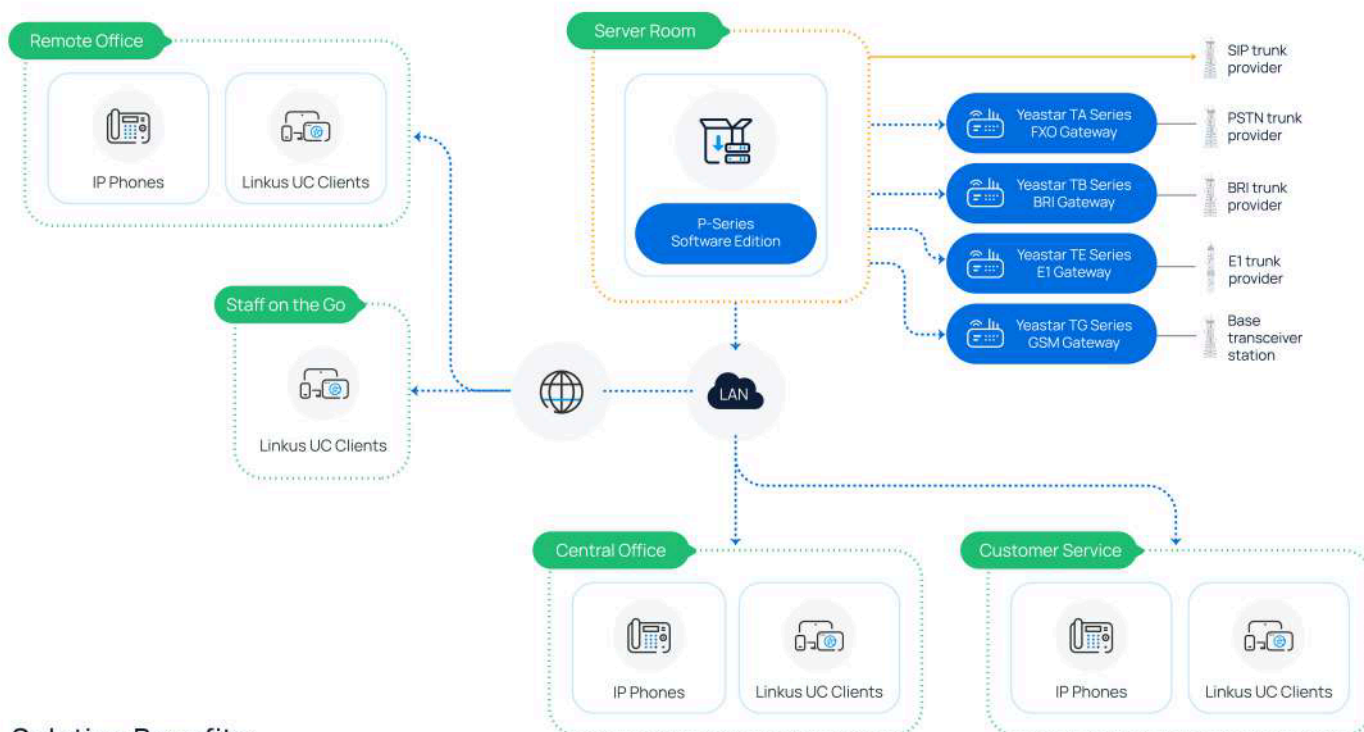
Remote Office

IP Phones

Linkus UC Clients

Server Room

P-Series Software Edition

SIP trunk provider

Yeastar TA Series FXO Gateway

PSTN trunk provider

Yeastar TB Series BRI Gateway

BRI trunk provider

Yeastar TE Series E1 Gateway

E1 trunk provider

Yeastar TG Series GSM Gateway

Base transceiver station

Staff on the Go

Linkus UC Clients

LAN

Central Office

IP Phones

Linkus UC Clients

Customer Service

IP Phones

Linkus UC Clients

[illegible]